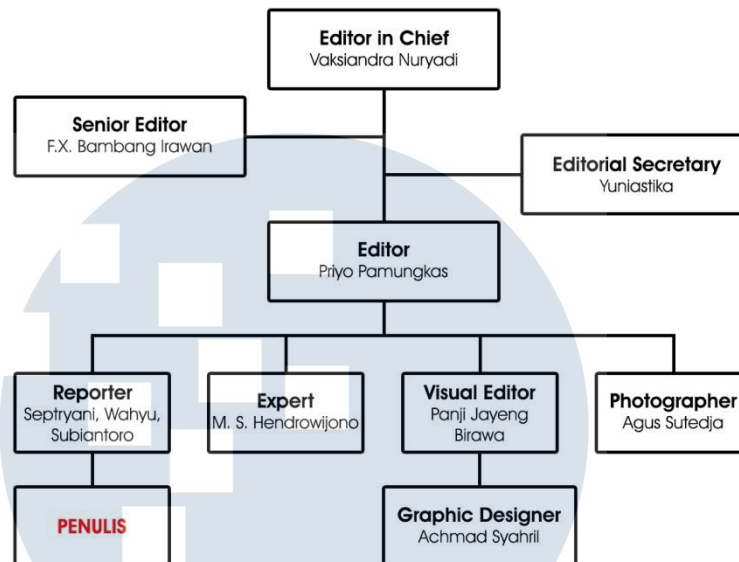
Editor in Chief
Vaksiandra Nuryadi

Senior Editor
F.X. Bambang Irawan

Editorial Secretary
Yuniastika

Editor
Priyo Pamungkas

Reporter
Septryani, Wahyu, Subiantoro

Expert
M. S. Hendrowijono

Visual Editor
Panji Jayeng Birawa

Photographer
Agus Sutedja

PENULIS

Graphic Designer
Achmad Syahril